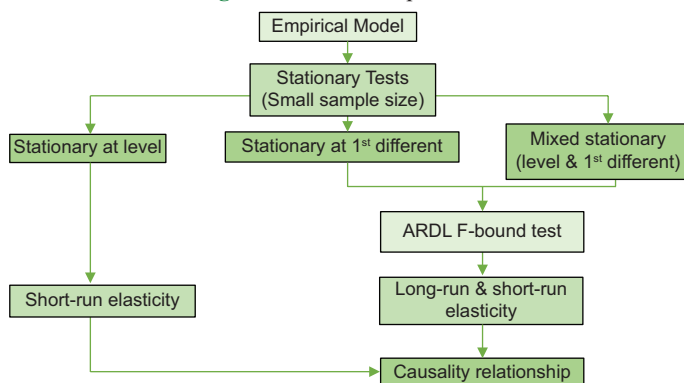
Empirical Model

Stationary Tests (Small sample size)

Stationary at level

Stationary at 1$^{st}$ different

Mixed stationary (level & 1$^{st}$ different)

ARDL F-bound test

Short-run elasticity

Long-run & short-run elasticity

Causality relationship